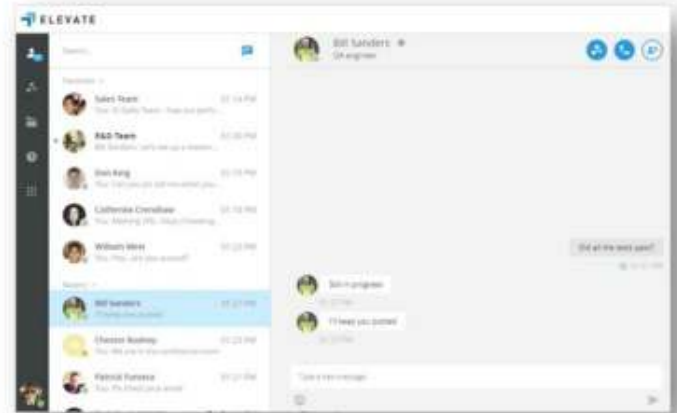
ELEVATE

Search...

Favorites

Sales Team
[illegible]

R&D Team
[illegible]

Don Kang
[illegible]

Catherine Crenshaw
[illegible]

William West
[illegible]

Recent

Bill Sanders
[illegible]

Chester Rodney
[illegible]

Patrick Furness
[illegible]

Bill Sanders
QA engineer

Did all the tests pass?

Still in progress

I'll keep you posted

Type a new message...